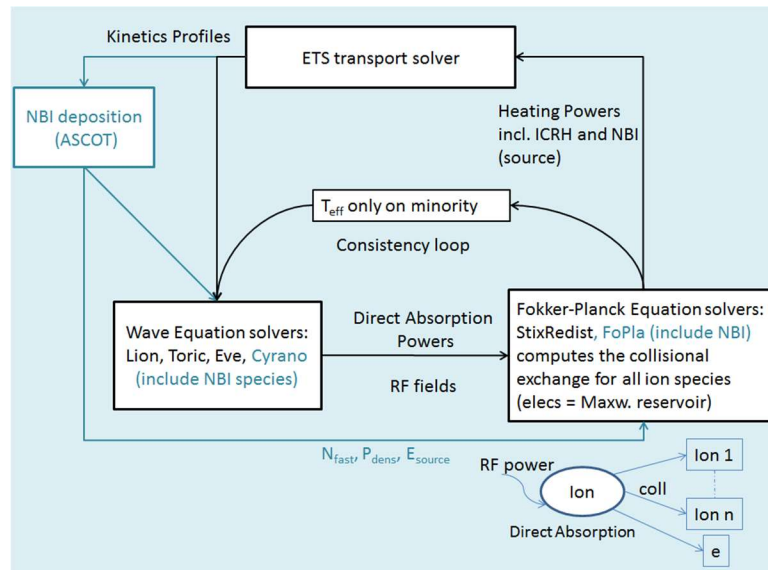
Kinetics Profiles

ETS transport solver

NBI deposition (ASCOT)

Heating Powers incl. ICRH and NBI (source)

$T_{eff}$ only on minority

Consistency loop

Wave Equation solvers: Lion, Toric, Eve, Cyrano (include NBI species)

Direct Absorption Powers

RF fields

Fokker-Planck Equation solvers: StixRedist, FoPla (include NBI) computes the collisional exchange for all ion species (elecs = Maxw. reservoir)

$N_{fast}$, $P_{dens}$, $E_{source}$

RF power

Ion

coll

Ion 1

Ion n

e

Direct Absorption